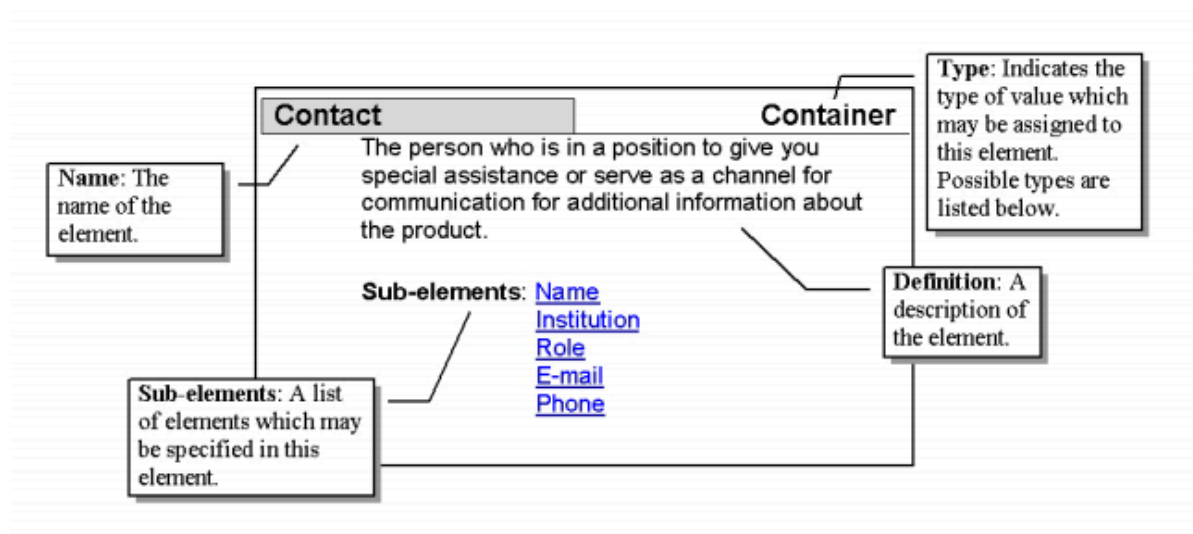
Type: Indicates the type of value which may be assigned to this element. Possible types are listed below.

Contact

Container

Name: The name of the element.

The person who is in a position to give you special assistance or serve as a channel for communication for additional information about the product.

Sub-elements: Name
Institution
Role
E-mail
Phone

Definition: A description of the element.

Sub-elements: A list of elements which may be specified in this element.